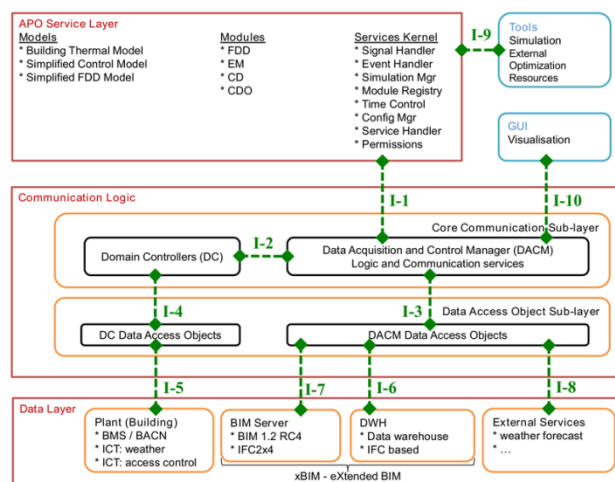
APO Service Layer

Models
* Building Thermal Model
* Simplified Control Model
* Simplified FDD Model

Modules
* FDD
* EM
* CD
* CDO

Services Kernel
* Signal Handler
* Event Handler
* Simulation Mgr
* Module Registry
* Time Control
* Config Mgr
* Service Handler
* Permissions

I-9

Tools
Simulation
External
Optimization
Resources

GUI
Visualisation

Communication Logic

I-1

I-10

Core Communication Sub-layer

Domain Controllers (DC)

I-2

Data Acquisition and Control Manager (DACM)
Logic and Communication services

I-4

I-3

Data Access Object Sub-layer

DC Data Access Objects

DACM Data Access Objects

I-5

I-7

I-6

I-8

Data Layer

Plant (Building)
* BMS / BACN
* ICT: weather
* ICT: access control

BIM Server
* BIM 1.2 RC4
* IFC2x4

DWH
* Data warehouse
* IFC based

External Services
* weather forecast
* ...

xBIM - eXtended BIM